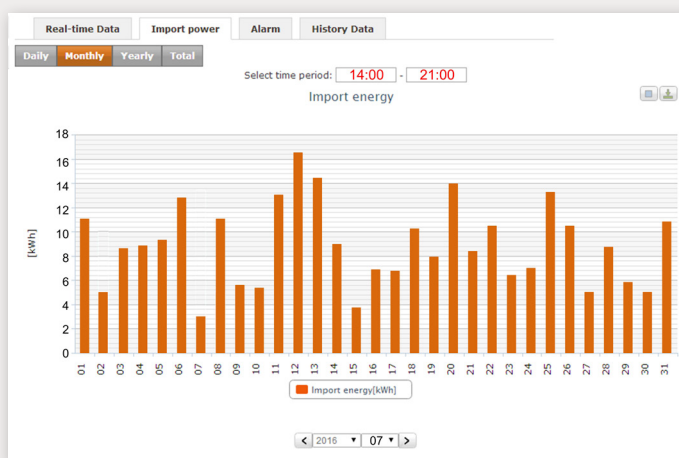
Real-time Data Import power Alarm History Data

Daily Monthly Yearly Total

Select time period: 14:00 - 21:00

Import energy

[kWh]

18
16
14
12
10
8
6
4
2
0

01 02 03 04 05 06 07 08 09 10 11 12 13 14 15 16 17 18 19 20 21 22 23 24 25 26 27 28 29 30 31

Import energy[kWh]

< 2016 ▾ 07 ▾ >